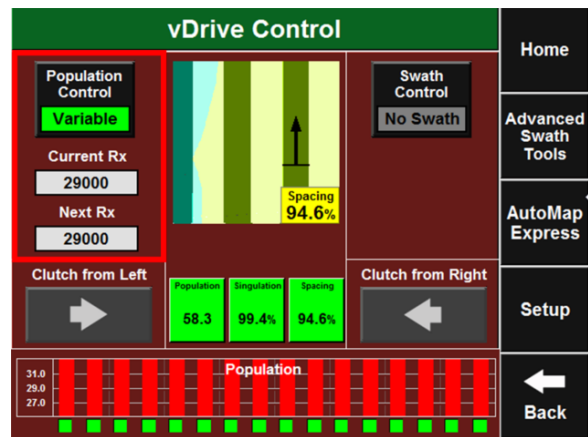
vDrive Control

Population Control

Variable

Current Rx

29000

Next Rx

29000

Spacing
94.6%

Swath Control

No Swath

Clutch from Left

Population
58.3

Singulation
99.4%

Spacing
94.6%

Clutch from Right

31.0
29.0
27.0

Population

Home

Advanced Swath Tools

AutoMap Express

Setup

Back